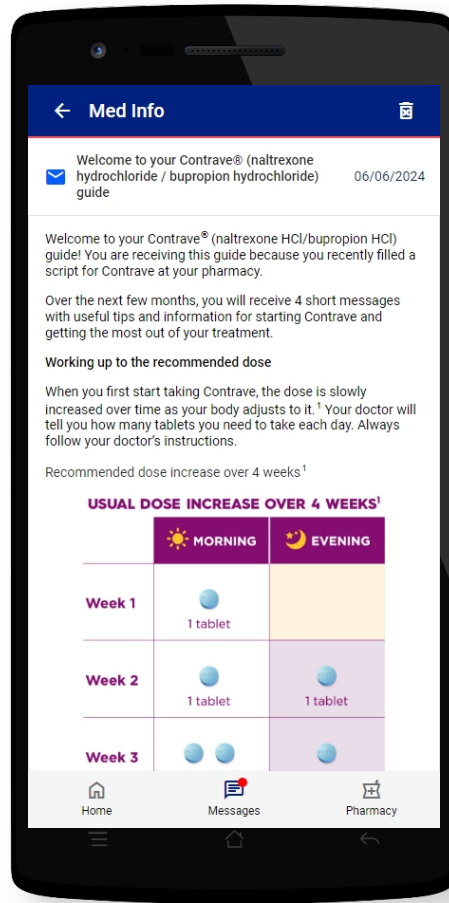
Med Info

Welcome to your Contrave® (naltrexone hydrochloride / bupropion hydrochloride) guide

06/06/2024

Welcome to your Contrave® (naltrexone HCl/bupropion HCl) guide! You are receiving this guide because you recently filled a script for Contrave at your pharmacy.

Over the next few months, you will receive 4 short messages with useful tips and information for starting Contrave and getting the most out of your treatment.

**Working up to the recommended dose**

When you first start taking Contrave, the dose is slowly increased over time as your body adjusts to it.$^1$ Your doctor will tell you how many tablets you need to take each day. Always follow your doctor's instructions.

Recommended dose increase over 4 weeks$^1$

USUAL DOSE INCREASE OVER 4 WEEKS$^1$

| | MORNING | EVENING |
|---|---|---|
| Week 1 | 1 tablet | |
| Week 2 | 1 tablet | 1 tablet |
| Week 3 | | |

Home
Messages
Pharmacy